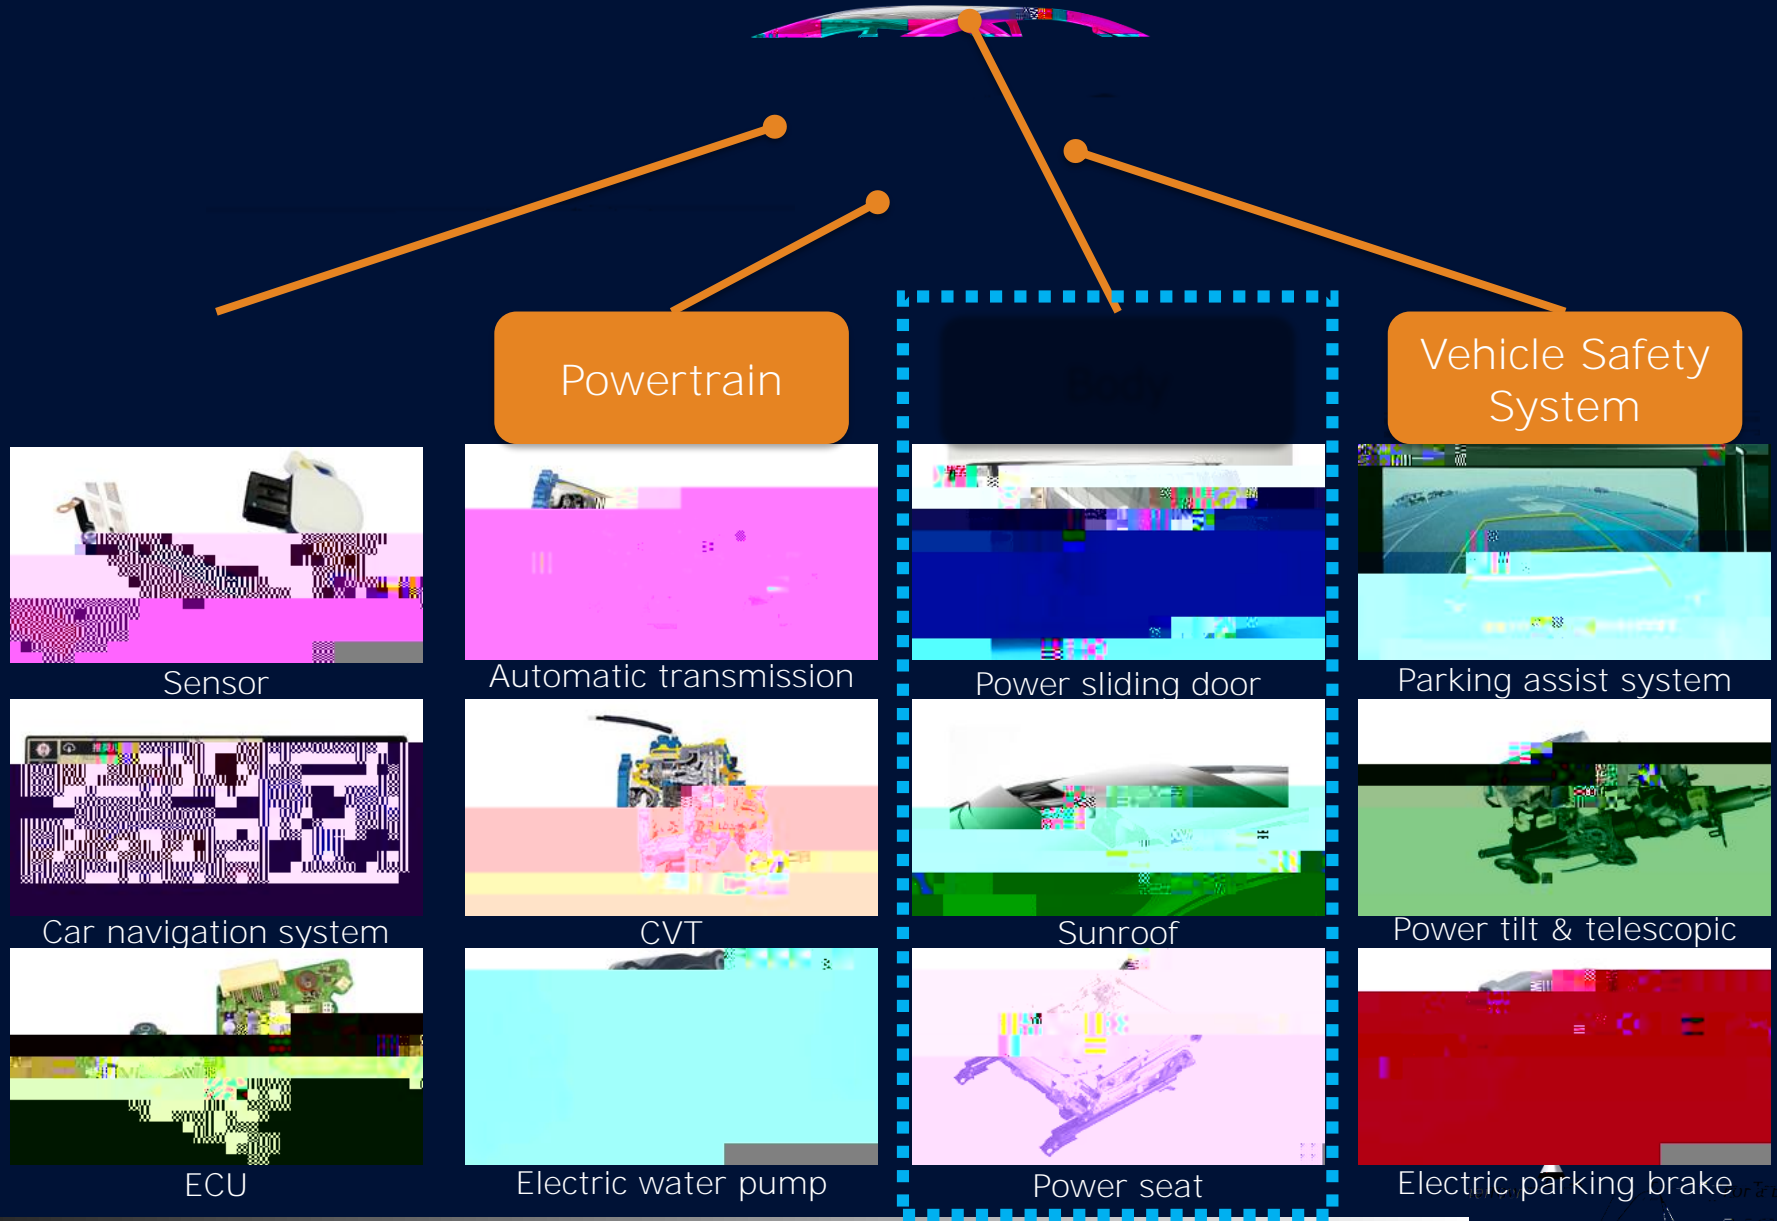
Powertrain

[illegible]

Vehicle Safety System

Sensor

Automatic transmission

Power sliding door

Parking assist system

Car navigation system

CVT

Sunroof

Power tilt & telescopic

ECU

Electric water pump

Power seat

Electric parking brake